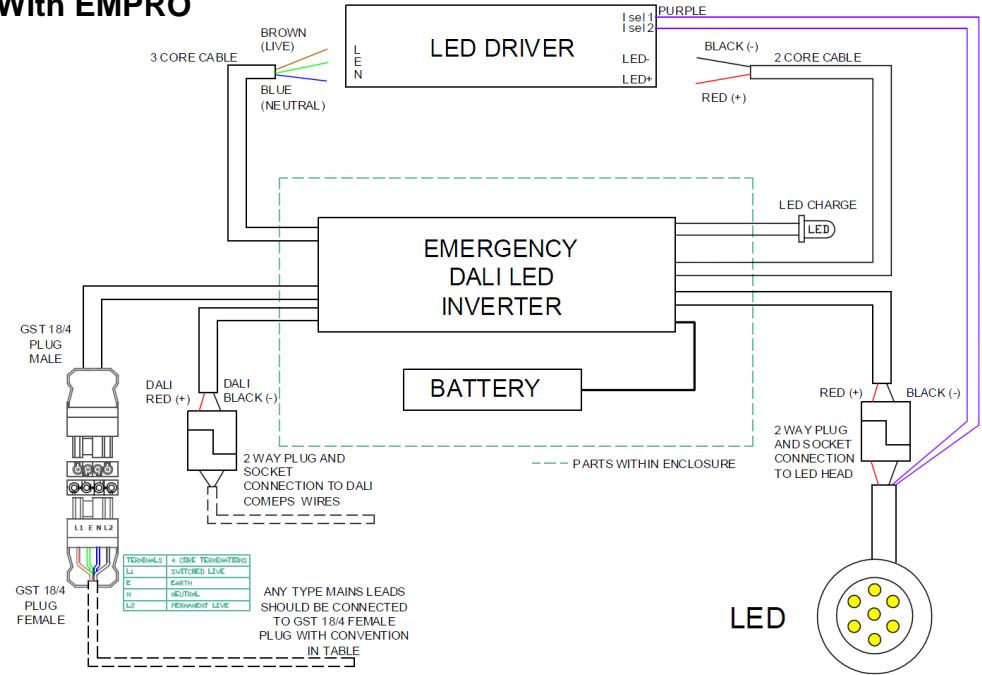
With EMPRO

LED DRIVER

L
E
N

I sel 1
I sel 2
LED-
LED+

PURPLE

3 CORE CABLE

BROWN (LIVE)

BLUE (NEUTRAL)

BLACK (-)

2 CORE CABLE

RED (+)

LED CHARGE

LED

EMERGENCY DALI LED INVERTER

BATTERY

GST 18/4 PLUG MALE

DALI RED (+)

DALI BLACK (-)

2 WAY PLUG AND SOCKET CONNECTION TO DALI COMEPS WIRES

PARTS WITHIN ENCLOSURE

RED (+)

BLACK (-)

2 WAY PLUG AND SOCKET CONNECTION TO LED HEAD

L1 E N L2

| TERMINALS | 4 CORE TERMINATIONS |
|---|---|
| L1 | SWITCHED LIVE |
| E | EARTH |
| N | NEUTRAL |
| L2 | PERMANENT LIVE |

GST 18/4 PLUG FEMALE

ANY TYPE MAINS LEADS SHOULD BE CONNECTED TO GST 18/4 FEMALE PLUG WITH CONVENTION IN TABLE

LED